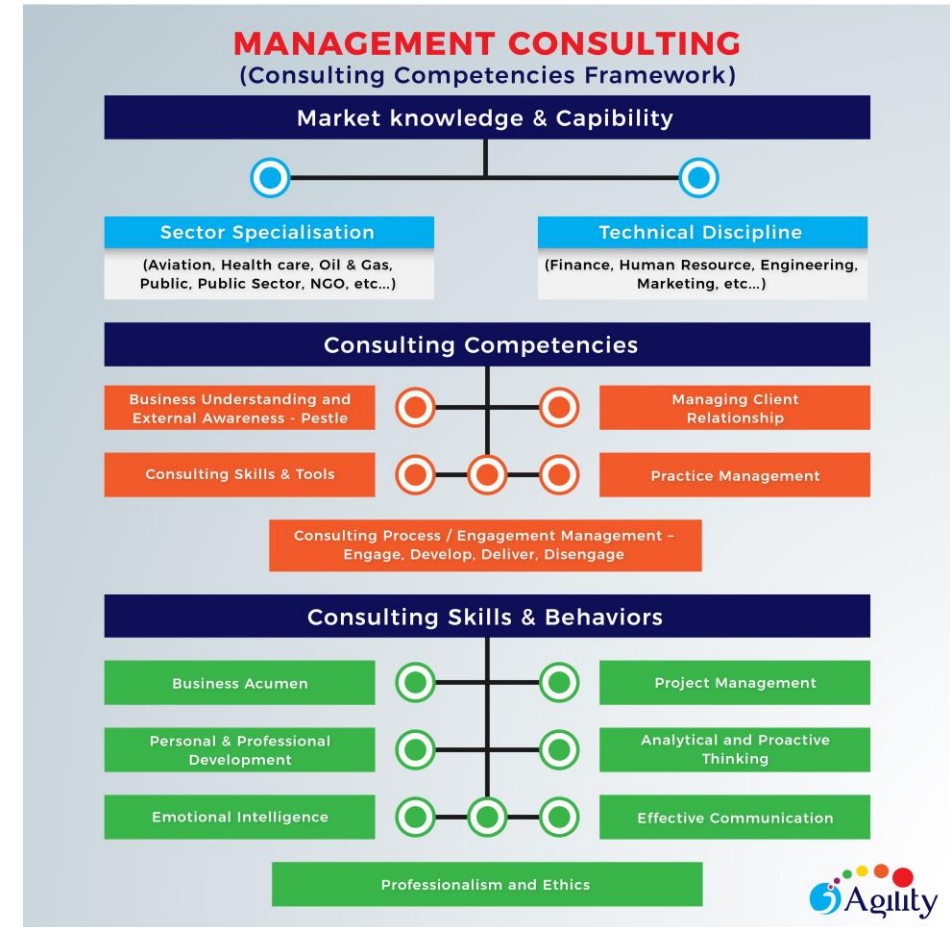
MANAGEMENT CONSULTING
(Consulting Competencies Framework)

Market knowledge & Capibility

Sector Specialisation
(Aviation, Health care, Oil & Gas, Public, Public Sector, NGO, etc...)

Technical Discipline
(Finance, Human Resource, Engineering, Marketing, etc...)

Consulting Competencies

Business Understanding and External Awareness - Pestle

Managing Client Relationship

Consulting Skills & Tools

Practice Management

Consulting Process / Engagement Management – Engage, Develop, Deliver, Disengage

Consulting Skills & Behaviors

Business Acumen

Project Management

Personal & Professional Development

Analytical and Proactive Thinking

Emotional Intelligence

Effective Communication

Professionalism and Ethics

Agility